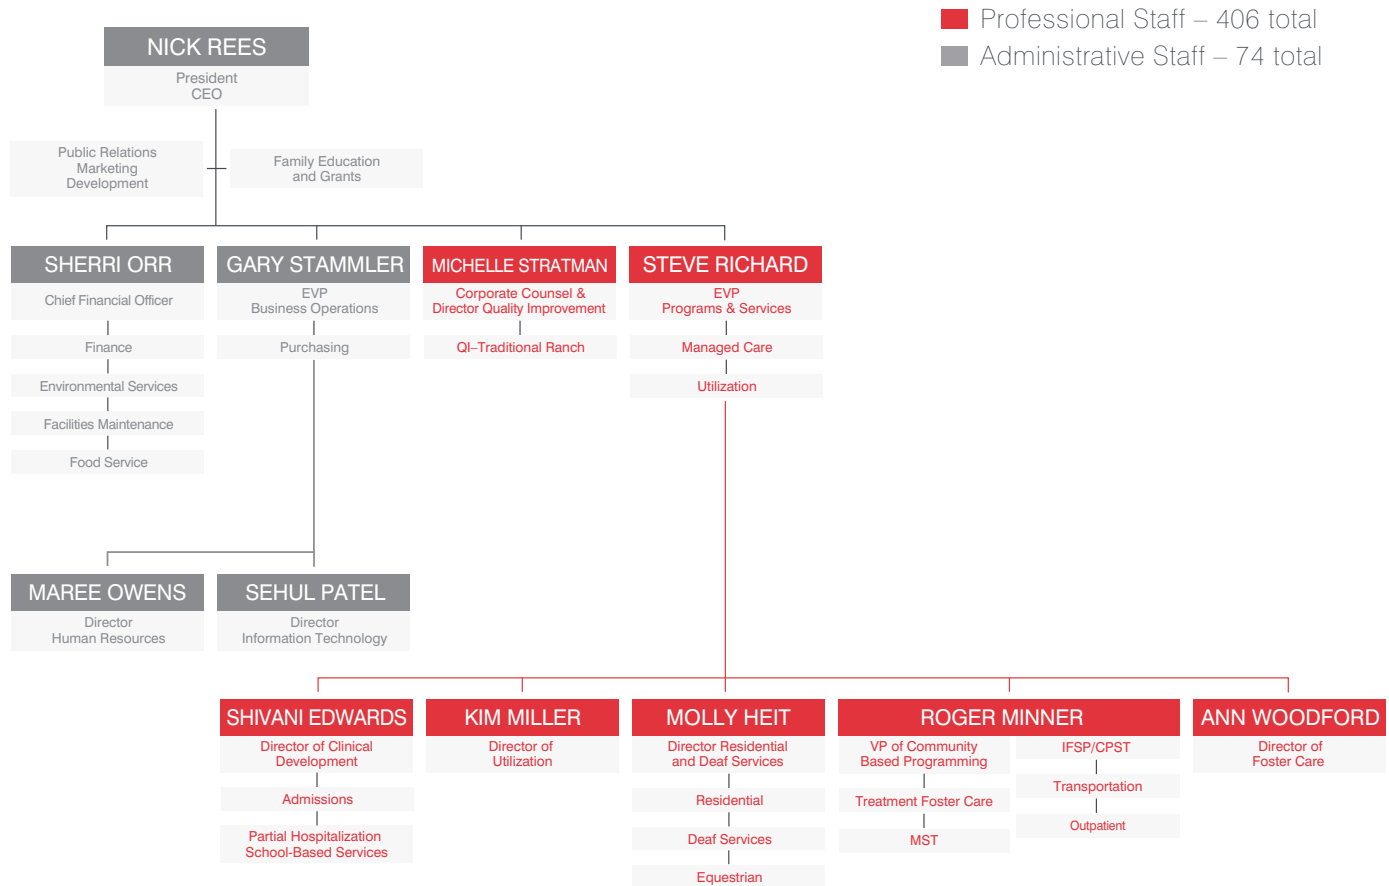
Professional Staff – 406 total
Administrative Staff – 74 total

NICK REES
President
CEO

Public Relations
Marketing
Development

Family Education
and Grants

SHERRI ORR
Chief Financial Officer
Finance
Environmental Services
Facilities Maintenance
Food Service

GARY STAMMLER
EVP
Business Operations
Purchasing

MICHELLE STRATMAN
Corporate Counsel &
Director Quality Improvement
QI–Traditional Ranch

STEVE RICHARD
EVP
Programs & Services
Managed Care
Utilization

MAREE OWENS
Director
Human Resources

SEHUL PATEL
Director
Information Technology

SHIVANI EDWARDS
Director of Clinical
Development
Admissions
Partial Hospitalization
School-Based Services

KIM MILLER
Director of
Utilization

MOLLY HEIT
Director Residential
and Deaf Services
Residential
Deaf Services
Equestrian

ROGER MINNER
VP of Community
Based Programming
Treatment Foster Care
MST
IFSP/CPST
Transportation
Outpatient

ANN WOODFORD
Director of
Foster Care